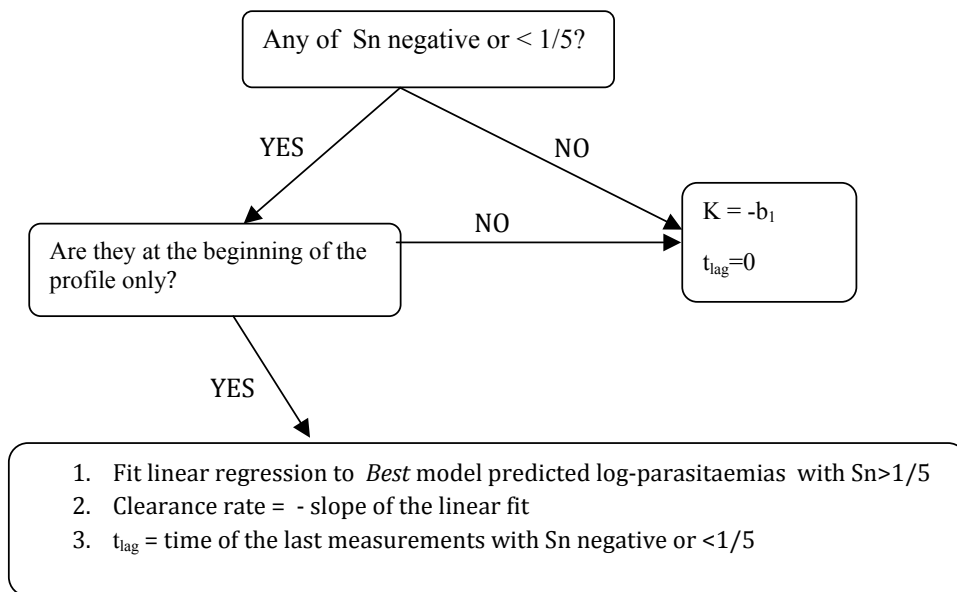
Any of Sn negative or < 1/5?

YES

NO

Are they at the beginning of the profile only?

NO

$K = -b_1$

$t_{lag}=0$

YES

1. Fit linear regression to *Best* model predicted log-parasitaemias with Sn>1/5
2. Clearance rate = - slope of the linear fit
3. $t_{lag}$ = time of the last measurements with Sn negative or <1/5